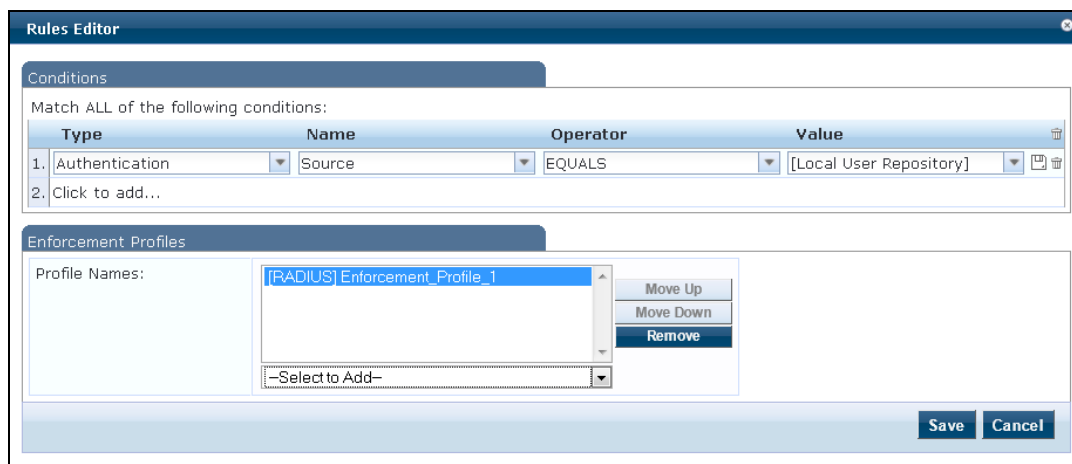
Rules Editor

Conditions

Match ALL of the following conditions:

| | Type | Name | Operator | Value |
|---|---|---|---|---|
| 1. | Authentication | Source | EQUALS | [Local User Repository] |
| 2. | Click to add... | | | |

Enforcement Profiles

Profile Names:

[RADIUS] Enforcement_Profile_1

Move Up
Move Down
Remove

--Select to Add--

Save Cancel